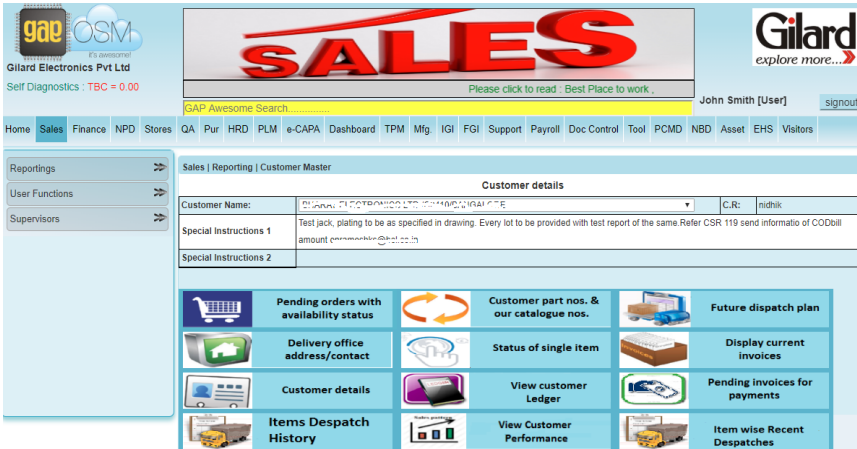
gae OSM It's awesome!

Gilard Electronics Pvt Ltd

Self Diagnostics : TBC = 0.00

SALES

Please click to read : Best Place to work ,

GAP Awesome Search...............

Gilard explore more...

John Smith [User]

signout

Home Sales Finance NPD Stores QA Pur HRD PLM e-CAPA Dashboard TPM Mfg. IGI FGI Support Payroll Doc Control Tool PCMD NBD Asset EHS Visitors

Reportings

User Functions

Supervisors

Sales | Reporting | Customer Master

Customer details

| Customer Name: | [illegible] ELECTRONICS LTD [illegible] | C.R: | nidhik |
|---|---|---|---|
| Special Instructions 1 | Test jack, plating to be as specified in drawing. Every lot to be provided with test report of the same.Refer CSR 119 send informatio of CODbill amount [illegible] | | |
| Special Instructions 2 | | | |

Pending orders with availability status

Customer part nos. & our catalogue nos.

Future dispatch plan

Delivery office address/contact

Status of single item

Display current invoices

Customer details

View customer Ledger

Pending invoices for payments

Items Despatch History

View Customer Performance

Item wise Recent Despatches